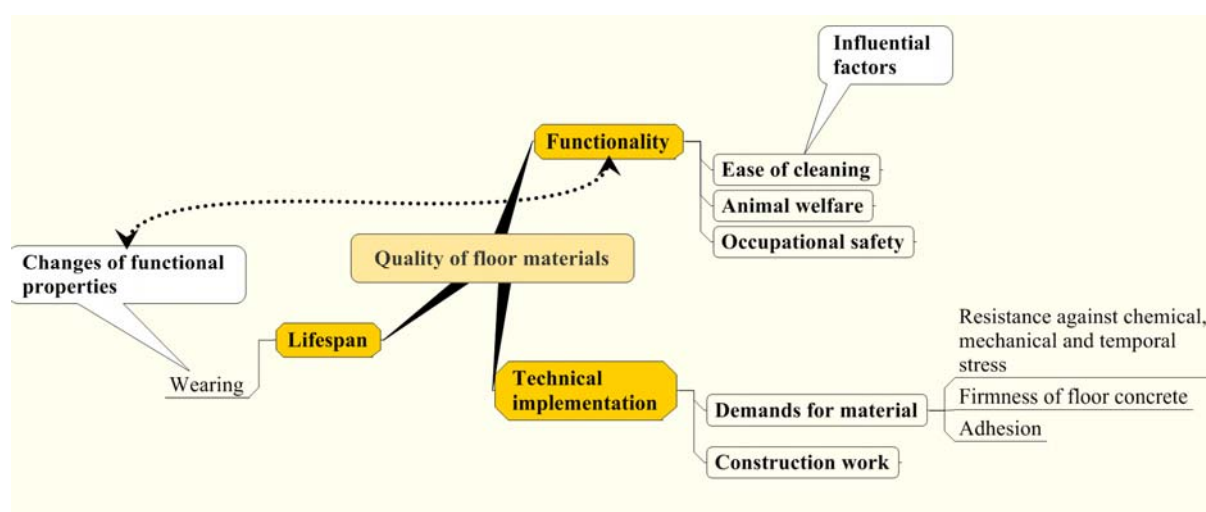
Influential factors

Functionality

Ease of cleaning

Animal welfare

Occupational safety

Changes of functional properties

Quality of floor materials

Lifespan

Wearing

Technical implementation

Demands for material

Resistance against chemical, mechanical and temporal stress

Firmness of floor concrete

Adhesion

Construction work